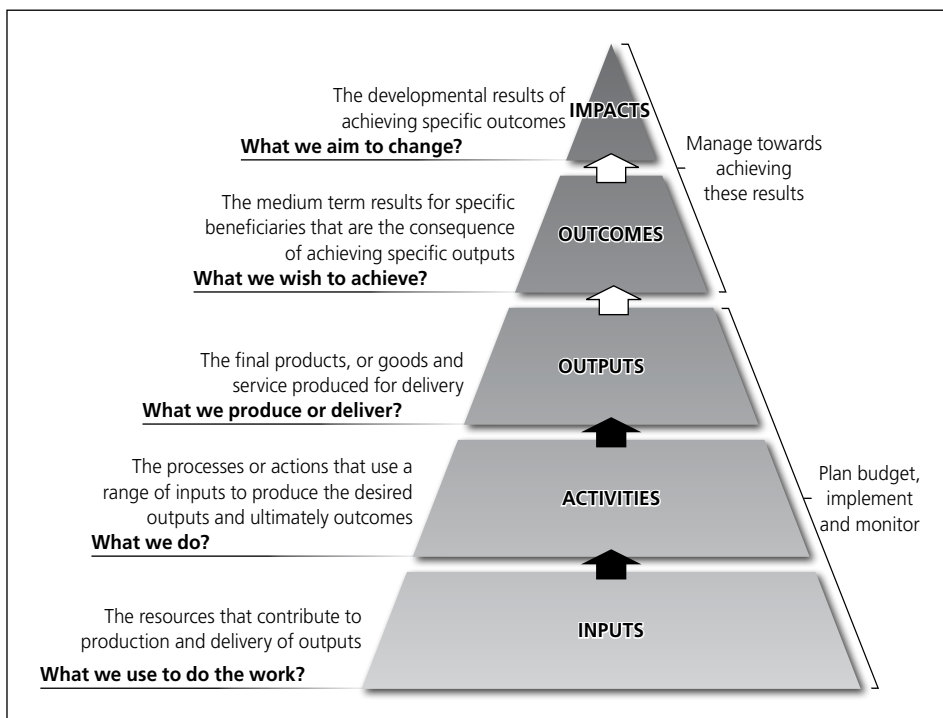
The developmental results of achieving specific outcomes

IMPACTS

What we aim to change?

Manage towards achieving these results

The medium term results for specific beneficiaries that are the consequence of achieving specific outputs

OUTCOMES

What we wish to achieve?

The final products, or goods and service produced for delivery

OUTPUTS

What we produce or deliver?

The processes or actions that use a range of inputs to produce the desired outputs and ultimately outcomes

ACTIVITIES

What we do?

Plan budget, implement and monitor

The resources that contribute to production and delivery of outputs

INPUTS

What we use to do the work?